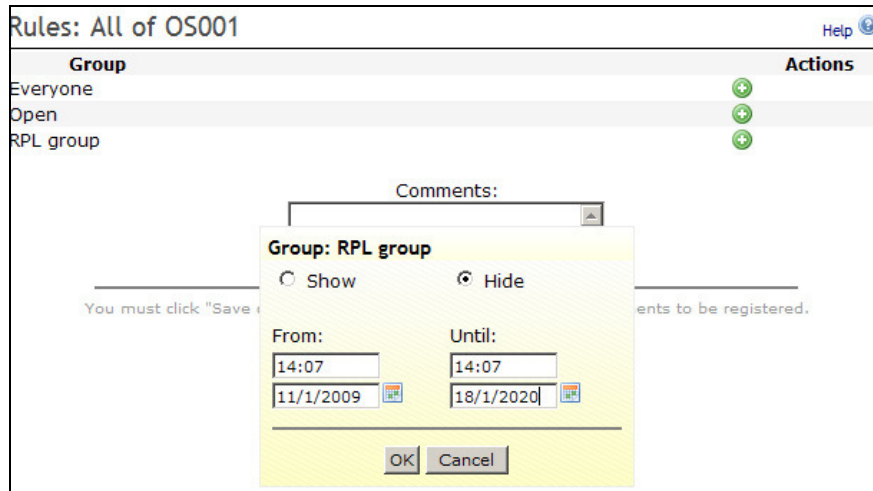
Rules: All of OS001

Help

| Group | Actions |
|---|---|
| Everyone | |
| Open | |
| RPL group | |

Comments:

You must click "Save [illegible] ents to be registered.

Group: RPL group

Show

Hide

From:

14:07

11/1/2009

Until:

14:07

18/1/2020

OK Cancel